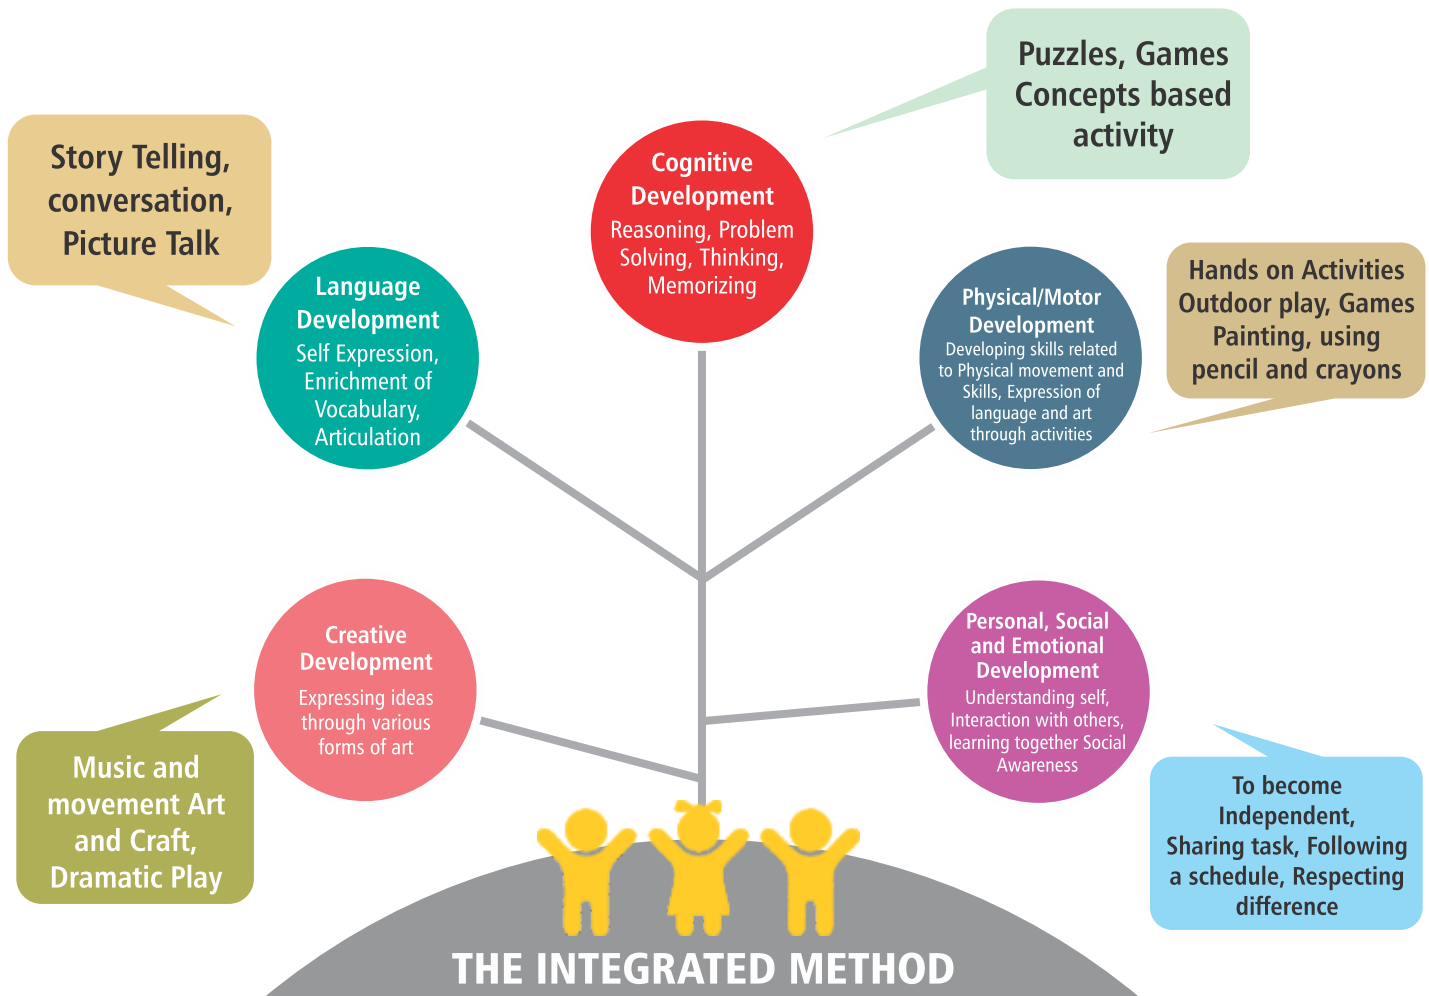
Story Telling, conversation, Picture Talk

Cognitive Development
Reasoning, Problem Solving, Thinking, Memorizing

Puzzles, Games Concepts based activity

Language Development
Self Expression, Enrichment of Vocabulary, Articulation

Physical/Motor Development
Developing skills related to Physical movement and Skills, Expression of language and art through activities

Hands on Activities Outdoor play, Games Painting, using pencil and crayons

Creative Development
Expressing ideas through various forms of art

Personal, Social and Emotional Development
Understanding self, Interaction with others, learning together Social Awareness

Music and movement Art and Craft, Dramatic Play

To become Independent, Sharing task, Following a schedule, Respecting difference

THE INTEGRATED METHOD